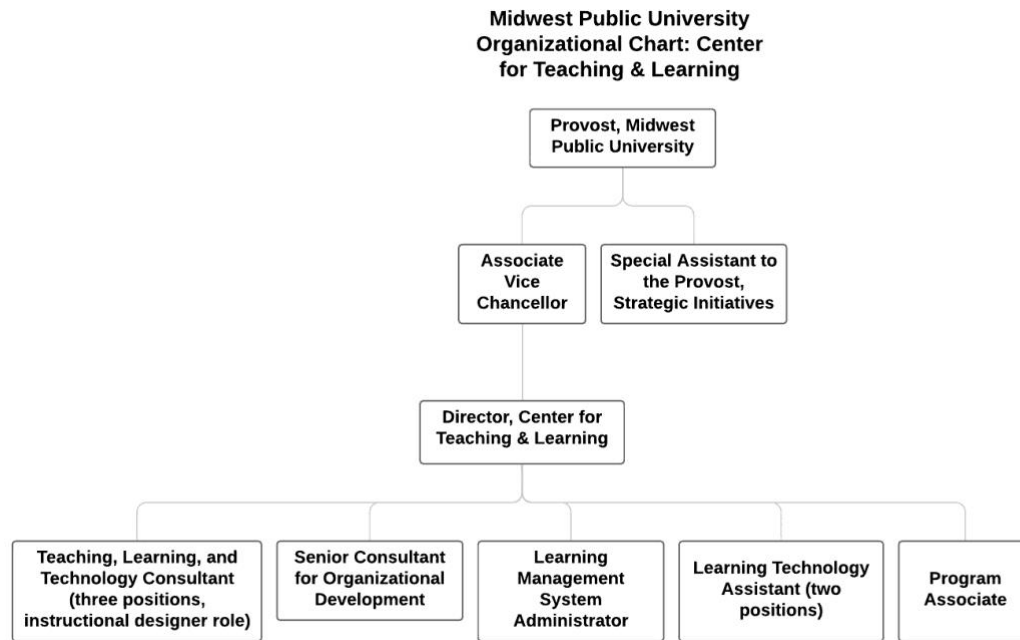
Midwest Public University Organizational Chart: Center for Teaching & Learning

Provost, Midwest Public University

Associate Vice Chancellor

Special Assistant to the Provost, Strategic Initiatives

Director, Center for Teaching & Learning

Teaching, Learning, and Technology Consultant (three positions, instructional designer role)

Senior Consultant for Organizational Development

Learning Management System Administrator

Learning Technology Assistant (two positions)

Program Associate